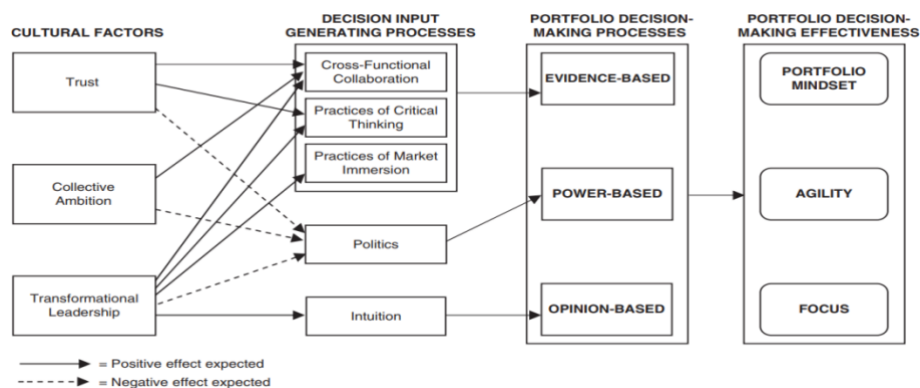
CULTURAL FACTORS

DECISION INPUT GENERATING PROCESSES

PORTFOLIO DECISION-MAKING PROCESSES

PORTFOLIO DECISION-MAKING EFFECTIVENESS

Trust

Collective Ambition

Transformational Leadership

Cross-Functional Collaboration

Practices of Critical Thinking

Practices of Market Immersion

Politics

Intuition

EVIDENCE-BASED

POWER-BASED

OPINION-BASED

PORTFOLIO MINDSET

AGILITY

FOCUS

= Positive effect expected

= Negative effect expected